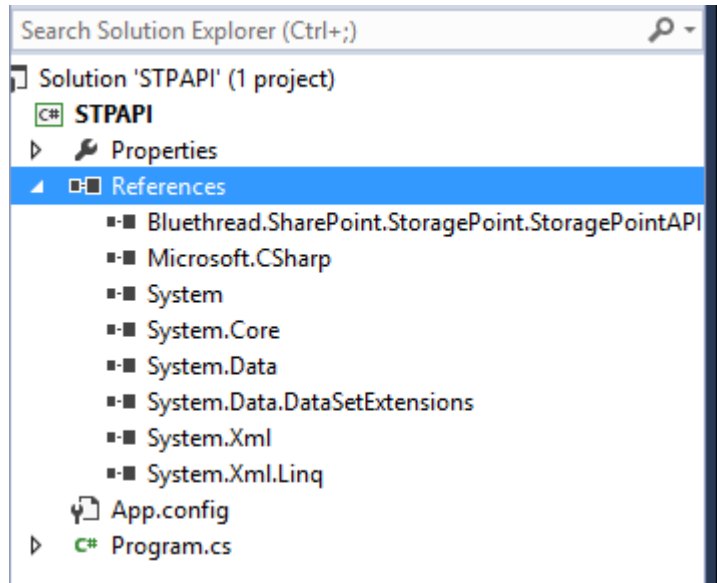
Search Solution Explorer (Ctrl+;)
Solution 'STPAPI' (1 project)
C# STPAPI
Properties
References
Bluethread.SharePoint.StoragePoint.StoragePointAPI
Microsoft.CSharp
System
System.Core
System.Data
System.Data.DataSetExtensions
System.Xml
System.Xml.Linq
App.config
C# Program.cs